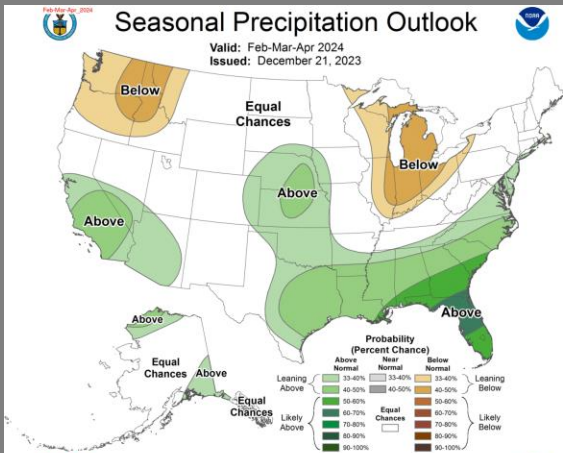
Feb-Mar-Apr_2024

Seasonal Precipitation Outlook

Valid: Feb-Mar-Apr 2024
Issued: December 21, 2023

NOAA

Below

Equal Chances

Below

Above

Above

Above

Above

Above

Equal Chances

Above

Equal Chances

Probability (Percent Chance)

| | Above Normal | Near Normal | Below Normal | |
|---|---|---|---|---|
| Leaning Above | 33-40% | 33-40% | 33-40% | Leaning Below |
| | 40-50% | 40-50% | 40-50% | |
| Likely Above | 50-60% | Equal Chances | 50-60% | Likely Below |
| | 60-70% | | 60-70% | |
| | 70-80% | | 70-80% | |
| | 80-90% | | 80-90% | |
| | 90-100% | | 90-100% | |